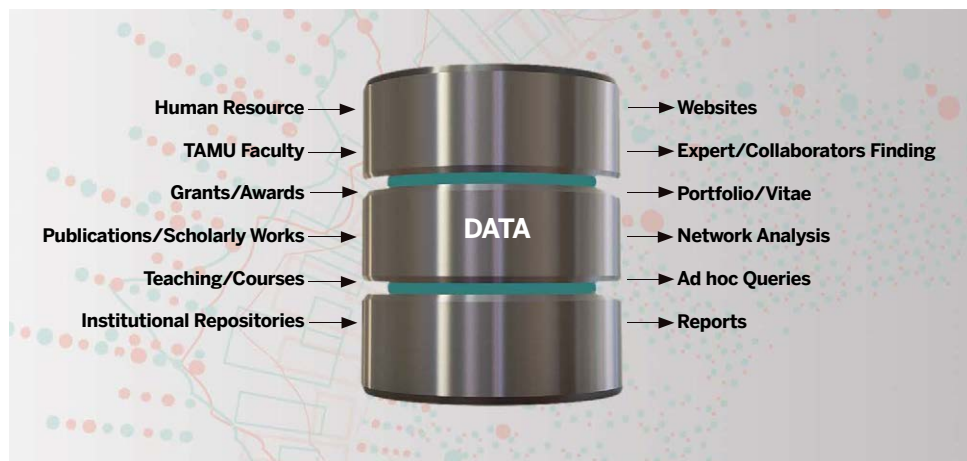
Human Resource
TAMU Faculty
Grants/Awards
Publications/Scholarly Works
Teaching/Courses
Institutional Repositories

DATA

Websites
Expert/Collaborators Finding
Portfolio/Vitae
Network Analysis
Ad hoc Queries
Reports